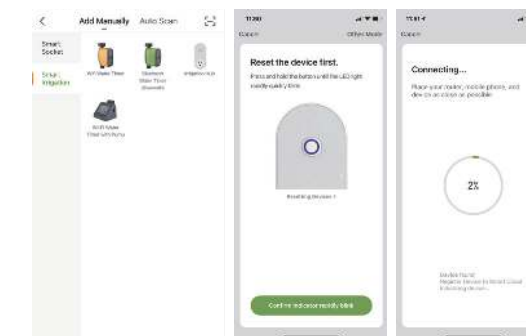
<

Add Manually Auto Scan

Smart Socket

Smart Irrigation

WiFi Water Timer

Bluetooth Water Timer (Gateway)

Irrigation Hub

Wi-Fi Water Timer with Pump

11:30

Cancel

Other Mode

Reset the device first.

Press and hold the button until the LED light rapidly quickly blink

Resetting Devices ?

Confirm indicator rapidly blink

11:51

Cancel

Connecting...

Place your router, mobile phone, and device as close as possible

2%

Device found
Register Device to Smart Cloud
Initializing device